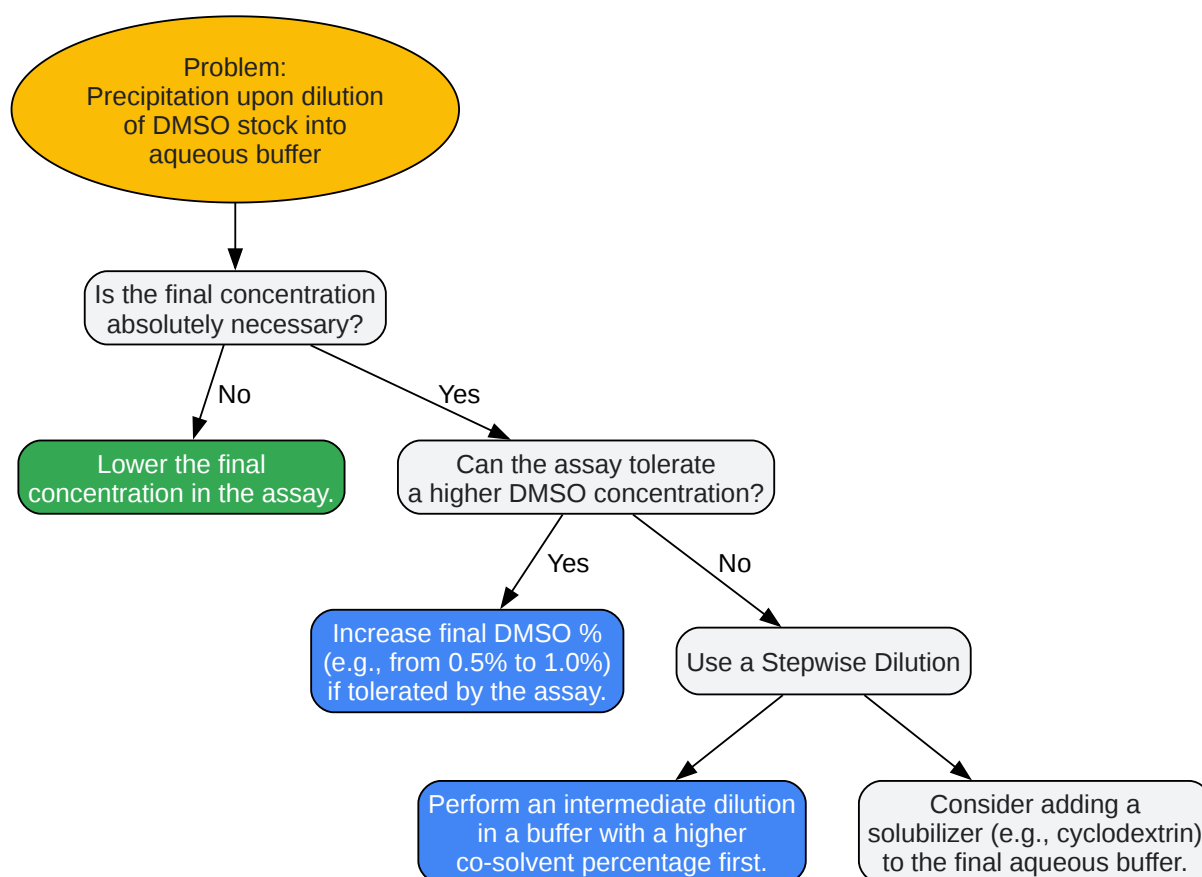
Problem:
Precipitation upon dilution of DMSO stock into aqueous buffer

Is the final concentration absolutely necessary?

No

Yes

Lower the final concentration in the assay.

Can the assay tolerate a higher DMSO concentration?

Yes

No

Increase final DMSO % (e.g., from 0.5% to 1.0%) if tolerated by the assay.

Use a Stepwise Dilution

Perform an intermediate dilution in a buffer with a higher co-solvent percentage first.

Consider adding a solubilizer (e.g., cyclodextrin) to the final aqueous buffer.